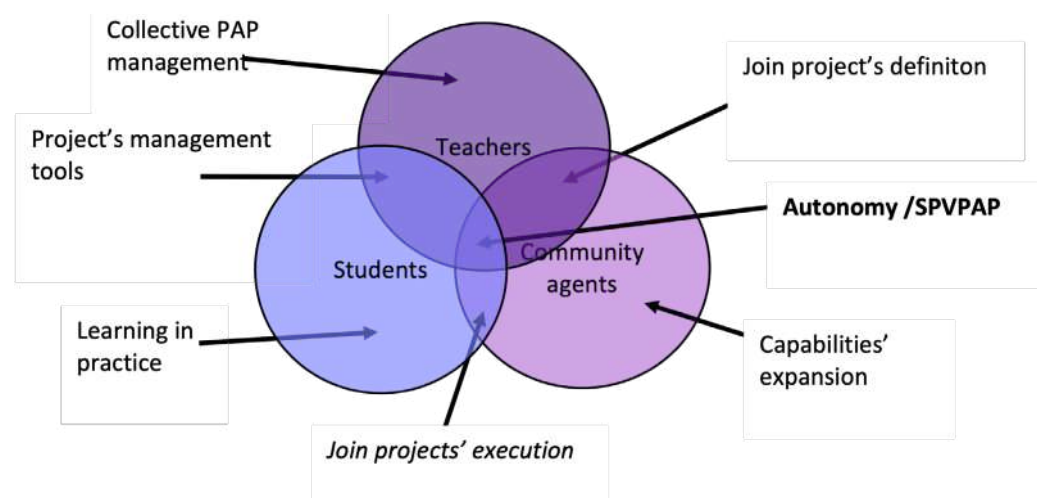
Collective PAP management

Join project's definiton

Project's management tools

Teachers

Autonomy /SPVPAP

Students

Community agents

Learning in practice

Capabilities' expansion

Join projects' execution